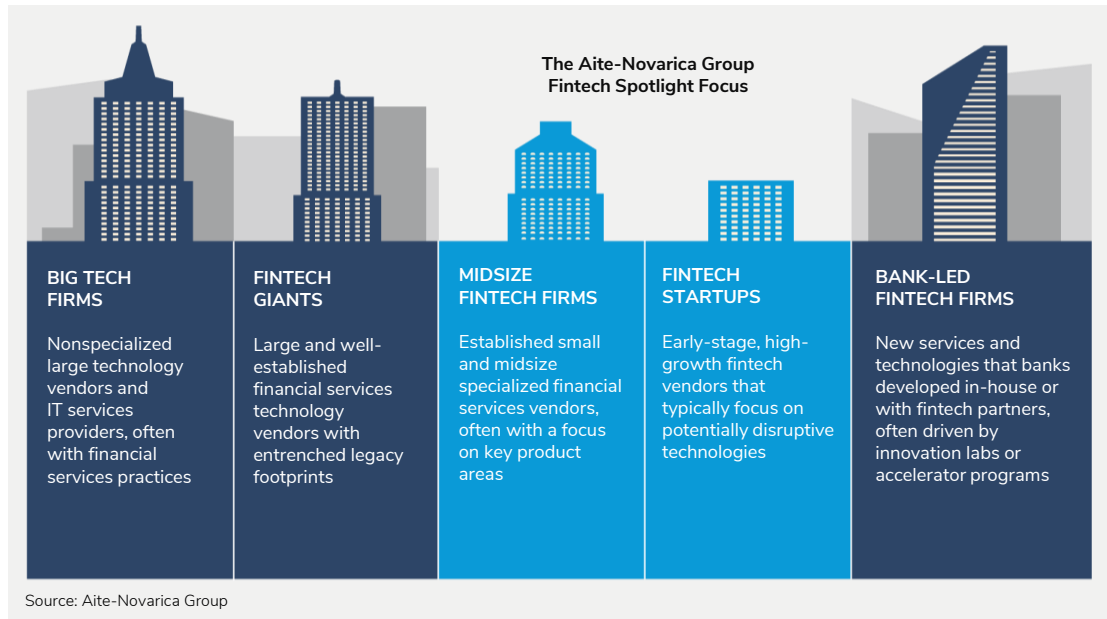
The Aite-Novarica Group
Fintech Spotlight Focus

BIG TECH FIRMS

Nonspecialized large technology vendors and IT services providers, often with financial services practices

FINTECH GIANTS

Large and well-established financial services technology vendors with entrenched legacy footprints

MIDSIZE FINTECH FIRMS

Established small and midsize specialized financial services vendors, often with a focus on key product areas

FINTECH STARTUPS

Early-stage, high-growth fintech vendors that typically focus on potentially disruptive technologies

BANK-LED FINTECH FIRMS

New services and technologies that banks developed in-house or with fintech partners, often driven by innovation labs or accelerator programs

Source: Aite-Novarica Group